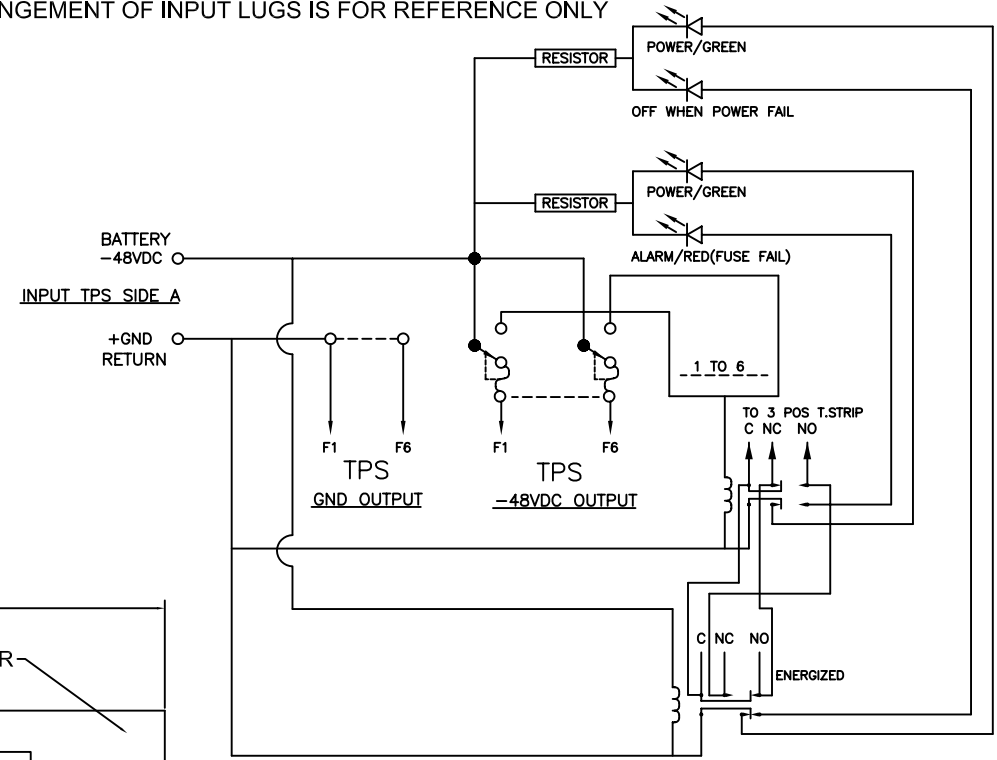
NGEMENT OF INPUT LUGS IS FOR REFERENCE ONLY

RESISTOR

POWER/GREEN

OFF WHEN POWER FAIL

RESISTOR

POWER/GREEN

ALARM/RED(FUSE FAIL)

BATTERY
-48VDC

INPUT TPS SIDE A

+GND
RETURN

1 TO 6

TO 3 POS T.STRIP
C NC NO

F1 F6
TPS
GND OUTPUT

F1 F6
TPS
-48VDC OUTPUT

C NC NO

ENERGIZED

R